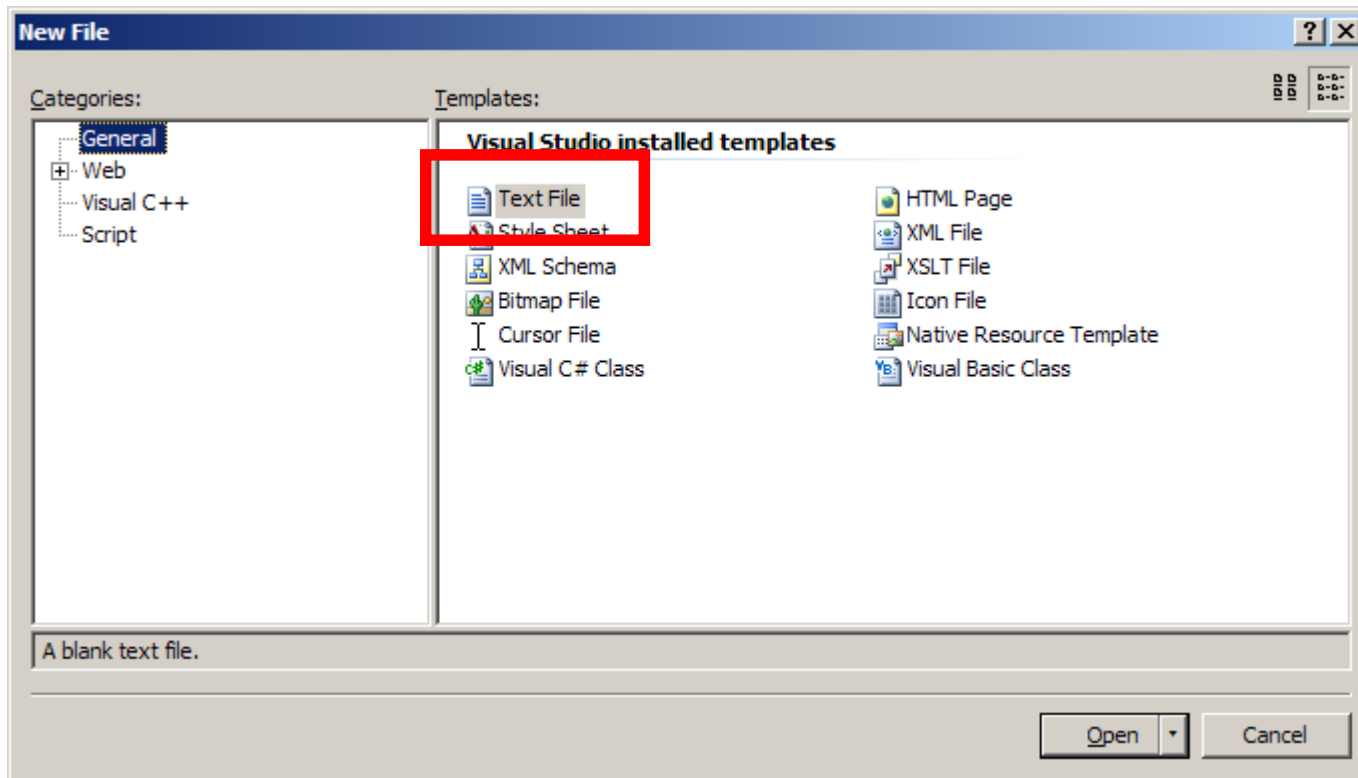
New File

?

Categories:

General
Web
Visual C++
Script

Templates:

Visual Studio installed templates

Text File
Style Sheet
XML Schema
Bitmap File
Cursor File
Visual C# Class

HTML Page
XML File
XSLT File
Icon File
Native Resource Template
Visual Basic Class

A blank text file.

Open

Cancel